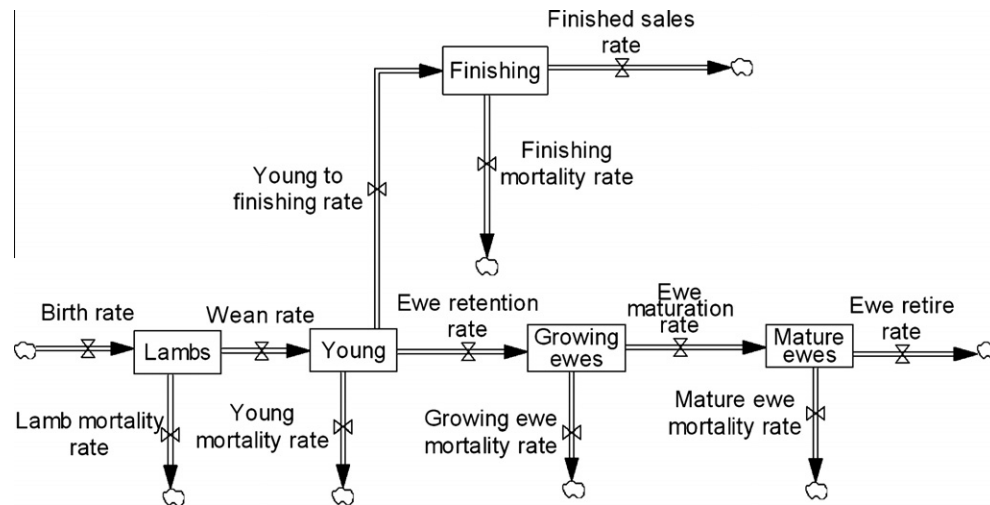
Finished sales rate

Finishing

Finishing mortality rate

Young to finishing rate

Birth rate

Lambs

Wean rate

Young

Ewe retention rate

Growing ewes

Ewe maturation rate

Mature ewes

Ewe retire rate

Lamb mortality rate

Young mortality rate

Growing ewe mortality rate

Mature ewe mortality rate